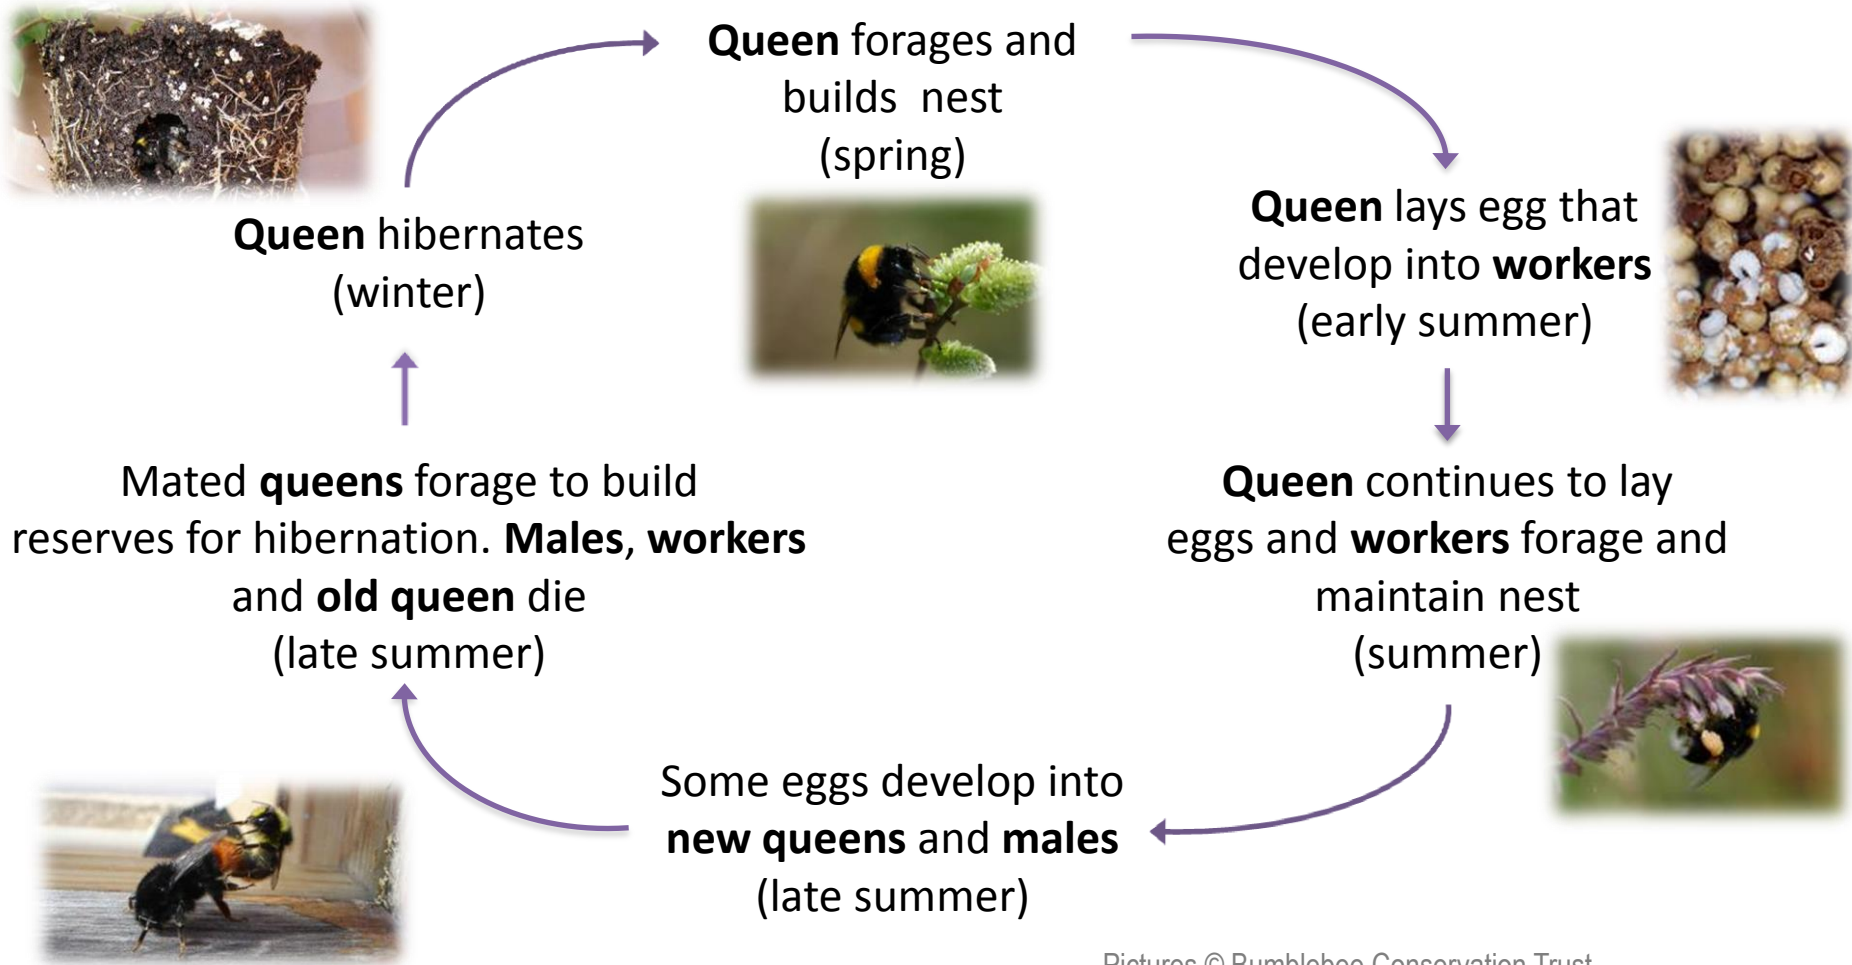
**Queen** forages and builds nest (spring)

**Queen** lays egg that develop into **workers** (early summer)

**Queen** continues to lay eggs and **workers** forage and maintain nest (summer)

Some eggs develop into **new queens** and **males** (late summer)

Mated **queens** forage to build reserves for hibernation. **Males**, **workers** and **old queen** die (late summer)

**Queen** hibernates (winter)

Pictures © Bumblebee Conservation Trust